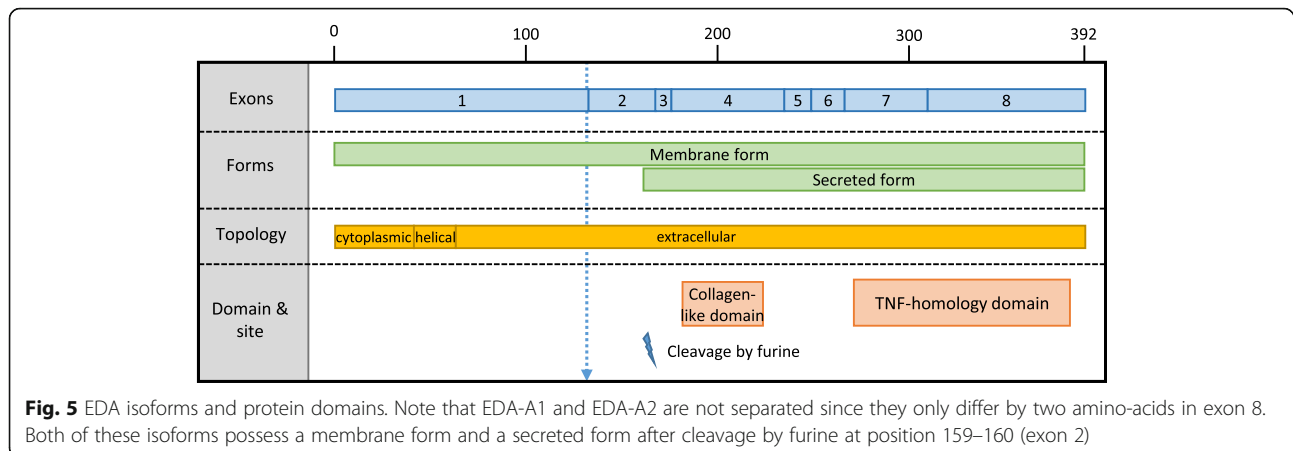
0 100 200 300 392

Exons
1 2 3 4 5 6 7 8

Forms
Membrane form
Secreted form

Topology
cytoplasmic helical extracellular

Domain & site
Collagen-like domain
TNF-homology domain
Cleavage by furine

**Fig. 5** EDA isoforms and protein domains. Note that EDA-A1 and EDA-A2 are not separated since they only differ by two amino-acids in exon 8. Both of these isoforms possess a membrane form and a secreted form after cleavage by furine at position 159–160 (exon 2)